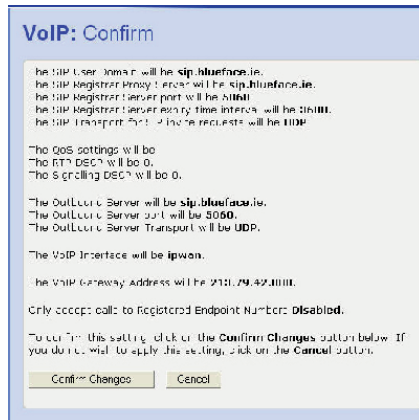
VoIP: Confirm

The SIP User Domain will be sip.blueface.ie.
The SIP Registrar Proxy Server will be sip.blueface.ie.
The SIP Registrar Server port will be 5060.
The SIP Registrar Server expiry time interval will be 3600.
The SIP Transport Protocol for the requests will be UDP.

The QoS settings will be
The RTP DSCP will be 0.
The Signalling DSCP will be 0.

The Outbound Server will be sip.blueface.ie.
The Outbound Server port will be 5060.
The Outbound Server Transport will be UDP.

The VoIP Interface will be ipwan.

The VoIP Gateway Address will be 210.79.42.000.

Only accept calls to Registered Endpoint Numbers Disabled.

To confirm this setting click on the Confirm Changes button below. If you do not wish to apply this setting, click on the Cancel button.

Confirm Changes Cancel